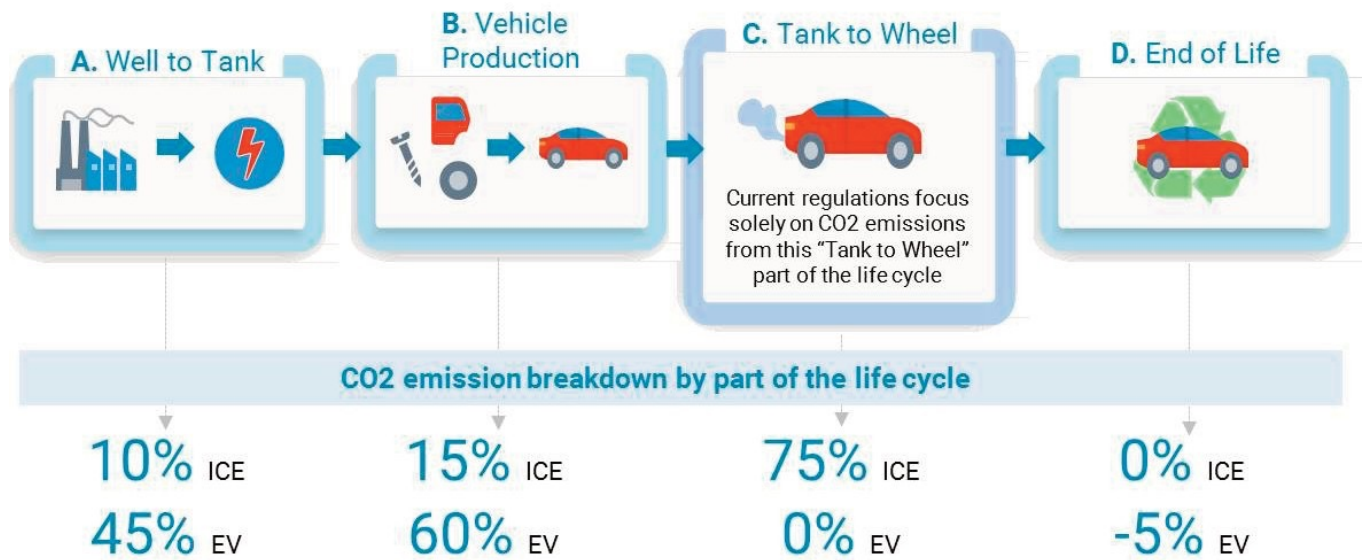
A. Well to Tank

B. Vehicle Production

C. Tank to Wheel

Current regulations focus solely on CO2 emissions from this "Tank to Wheel" part of the life cycle

D. End of Life

CO2 emission breakdown by part of the life cycle

10% ICE
45% EV

15% ICE
60% EV

75% ICE
0% EV

0% ICE
-5% EV